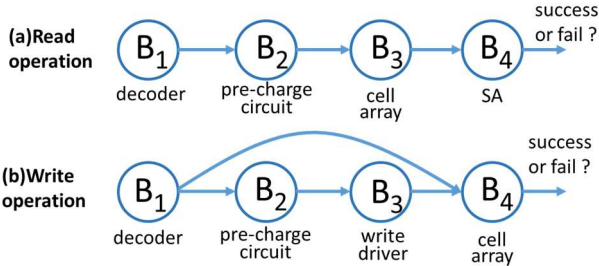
(a)Read operation

$B_1$ decoder

$B_2$ pre-charge circuit

$B_3$ cell array

$B_4$ SA

success or fail ?

(b)Write operation

$B_1$ decoder

$B_2$ pre-charge circuit

$B_3$ write driver

$B_4$ cell array

success or fail ?